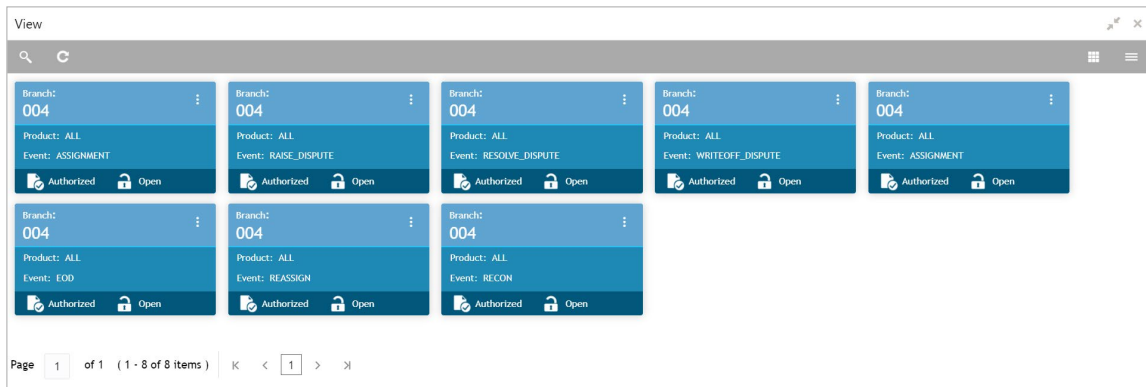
View

Branch:
004
Product: ALL
Event: ASSIGNMENT
Authorized Open

Branch:
004
Product: ALL
Event: RAISE_DISPUTE
Authorized Open

Branch:
004
Product: ALL
Event: RESOLVE_DISPUTE
Authorized Open

Branch:
004
Product: ALL
Event: WRITEOFF_DISPUTE
Authorized Open

Branch:
004
Product: ALL
Event: ASSIGNMENT
Authorized Open

Branch:
004
Product: ALL
Event: EOD
Authorized Open

Branch:
004
Product: ALL
Event: REASSIGN
Authorized Open

Branch:
004
Product: ALL
Event: RECON
Authorized Open

Page 1 of 1 ( 1 - 8 of 8 items ) K < 1 > >I